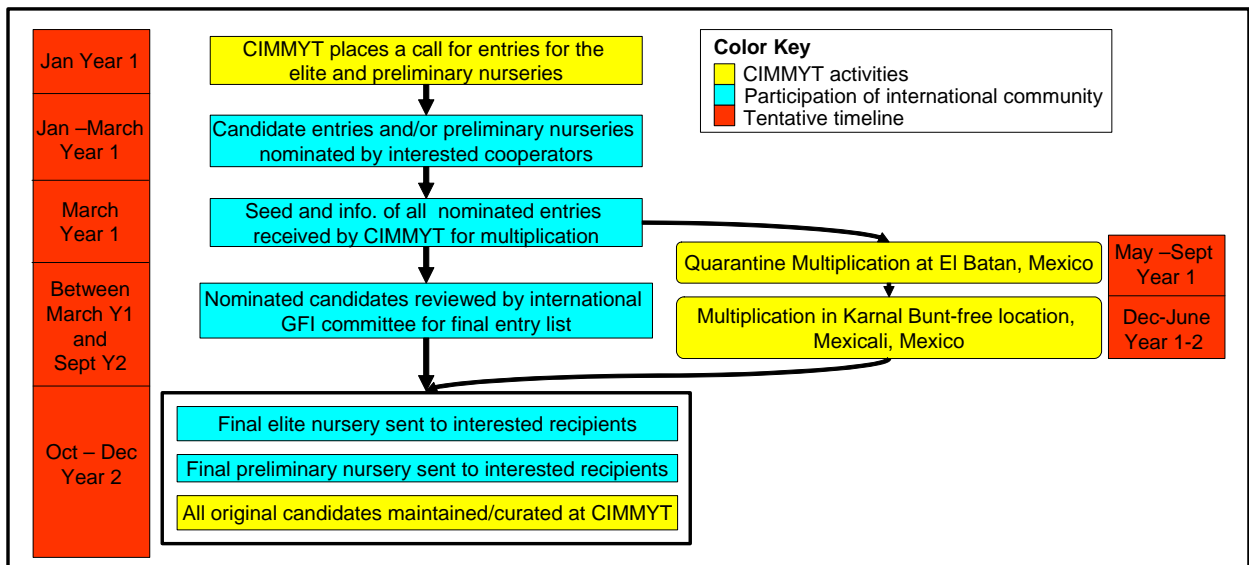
Jan Year 1

Jan –March Year 1

March Year 1

Between March Y1 and Sept Y2

Oct – Dec Year 2

CIMMYT places a call for entries for the elite and preliminary nurseries

Candidate entries and/or preliminary nurseries nominated by interested cooperators

Seed and info. of all nominated entries received by CIMMYT for multiplication

Nominated candidates reviewed by international GFI committee for final entry list

Final elite nursery sent to interested recipients

Final preliminary nursery sent to interested recipients

All original candidates maintained/curated at CIMMYT

Color Key
CIMMYT activities
Participation of international community
Tentative timeline

Quarantine Multiplication at El Batan, Mexico

Multiplication in Karnal Bunt-free location, Mexicali, Mexico

May –Sept Year 1

Dec-June Year 1-2